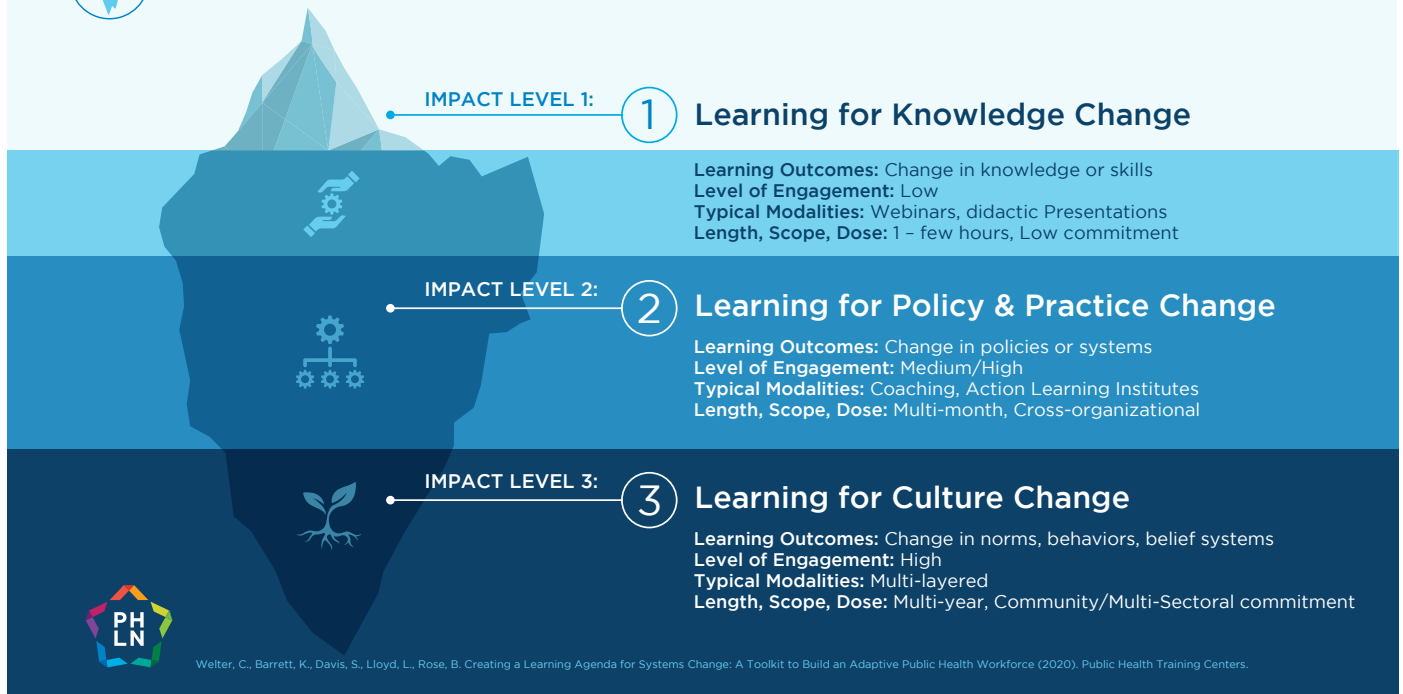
IMPACT LEVEL 1:
1
Learning for Knowledge Change

**Learning Outcomes:** Change in knowledge or skills
**Level of Engagement:** Low
**Typical Modalities:** Webinars, didactic Presentations
**Length, Scope, Dose:** 1 – few hours, Low commitment

IMPACT LEVEL 2:
2
Learning for Policy & Practice Change

**Learning Outcomes:** Change in policies or systems
**Level of Engagement:** Medium/High
**Typical Modalities:** Coaching, Action Learning Institutes
**Length, Scope, Dose:** Multi-month, Cross-organizational

IMPACT LEVEL 3:
3
Learning for Culture Change

**Learning Outcomes:** Change in norms, behaviors, belief systems
**Level of Engagement:** High
**Typical Modalities:** Multi-layered
**Length, Scope, Dose:** Multi-year, Community/Multi-Sectoral commitment

PH LN

Welter, C., Barrett, K., Davis, S., Lloyd, L., Rose, B. Creating a Learning Agenda for Systems Change: A Toolkit to Build an Adaptive Public Health Workforce (2020). Public Health Training Centers.